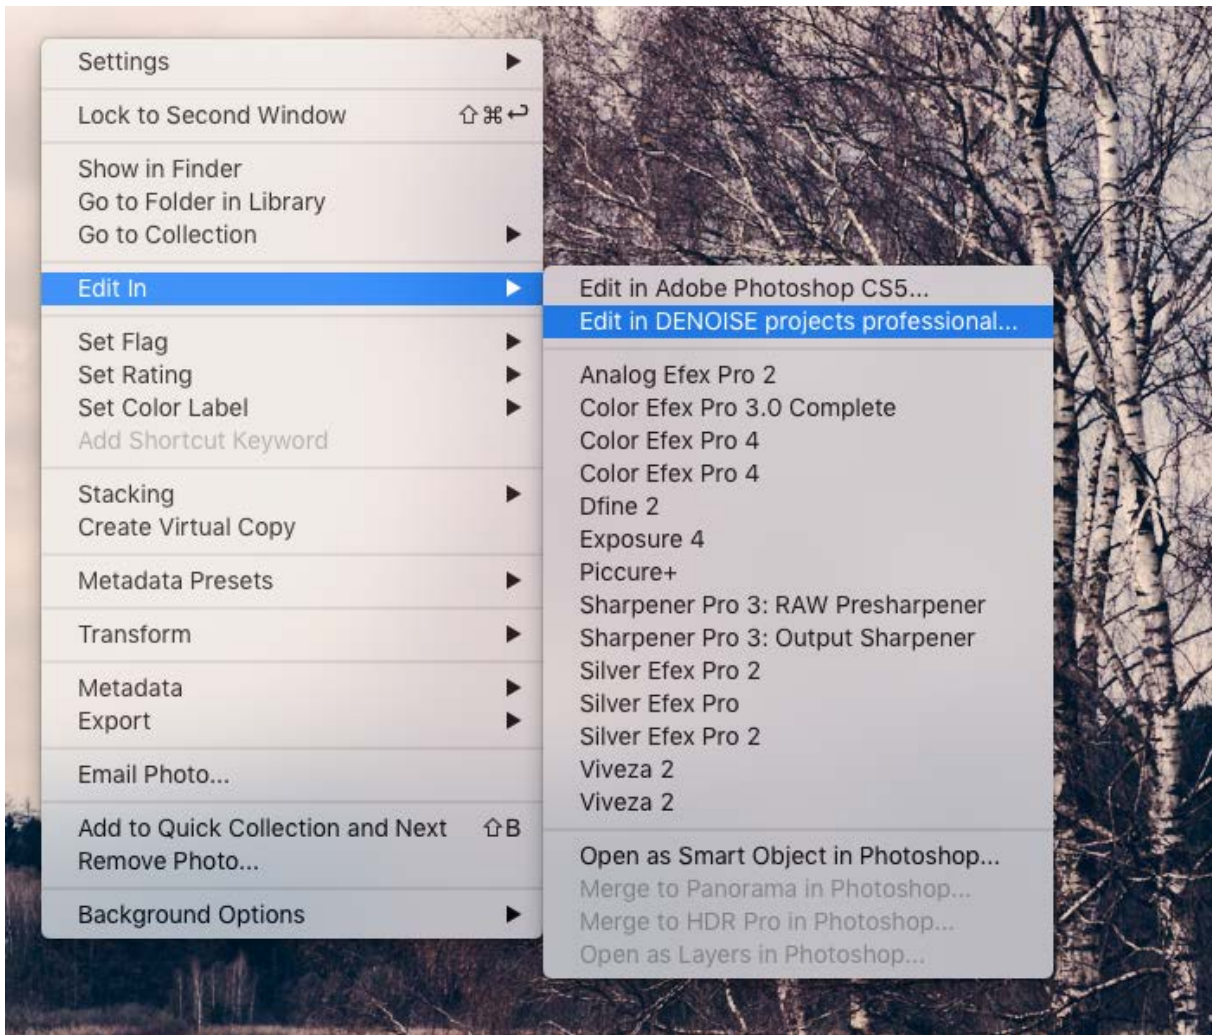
Settings
Lock to Second Window ⇧⌘↩
Show in Finder
Go to Folder in Library
Go to Collection
Edit In
Set Flag
Set Rating
Set Color Label
Add Shortcut Keyword
Stacking
Create Virtual Copy
Metadata Presets
Transform
Metadata
Export
Email Photo...
Add to Quick Collection and Next ⇧B
Remove Photo...
Background Options

Edit in Adobe Photoshop CS5...
Edit in DENOISE projects professional...
Analog Efex Pro 2
Color Efex Pro 3.0 Complete
Color Efex Pro 4
Color Efex Pro 4
Dfine 2
Exposure 4
Piccure+
Sharpener Pro 3: RAW Presharpener
Sharpener Pro 3: Output Sharpener
Silver Efex Pro 2
Silver Efex Pro
Silver Efex Pro 2
Viveza 2
Viveza 2
Open as Smart Object in Photoshop...
Merge to Panorama in Photoshop...
Merge to HDR Pro in Photoshop...
Open as Layers in Photoshop...